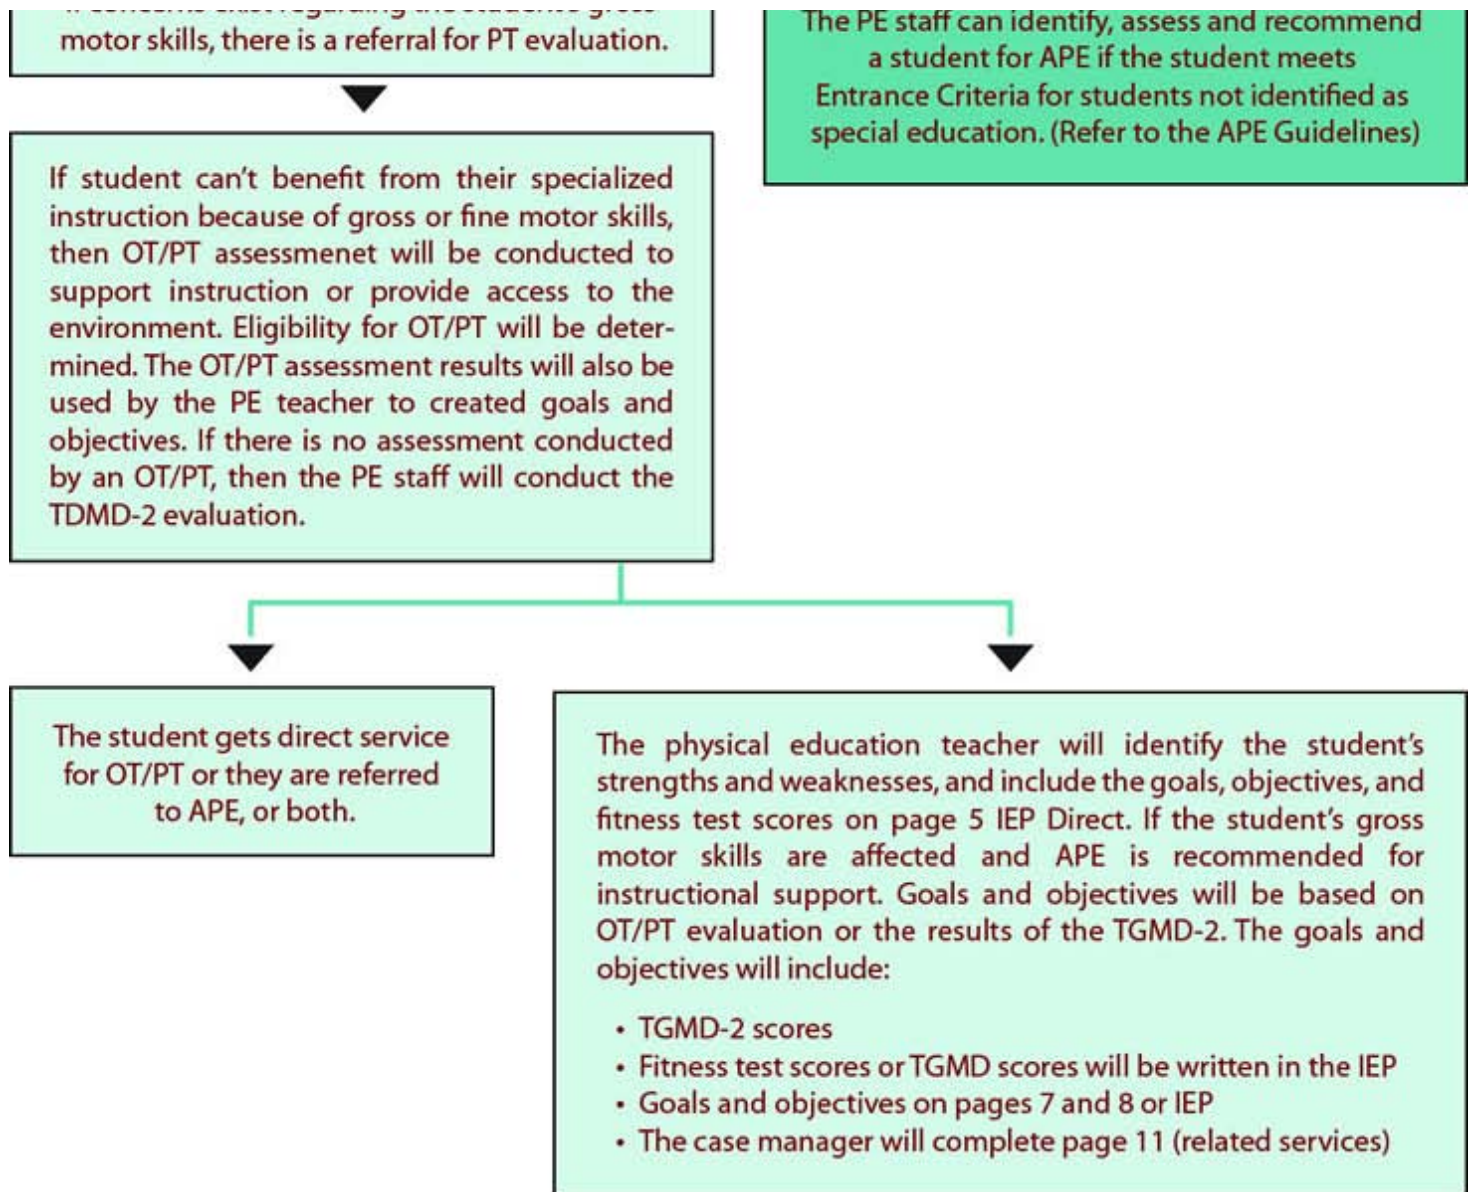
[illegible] motor skills, there is a referral for PT evaluation.

The PE staff can identify, assess and recommend a student for APE if the student meets Entrance Criteria for students not identified as special education. (Refer to the APE Guidelines)

If student can't benefit from their specialized instruction because of gross or fine motor skills, then OT/PT assessmenet will be conducted to support instruction or provide access to the environment. Eligibility for OT/PT will be determined. The OT/PT assessment results will also be used by the PE teacher to created goals and objectives. If there is no assessment conducted by an OT/PT, then the PE staff will conduct the TDMD-2 evaluation.

The student gets direct service for OT/PT or they are referred to APE, or both.

The physical education teacher will identify the student's strengths and weaknesses, and include the goals, objectives, and fitness test scores on page 5 IEP Direct. If the student's gross motor skills are affected and APE is recommended for instructional support. Goals and objectives will be based on OT/PT evaluation or the results of the TGMD-2. The goals and objectives will include:

• TGMD-2 scores
• Fitness test scores or TGMD scores will be written in the IEP
• Goals and objectives on pages 7 and 8 or IEP
• The case manager will complete page 11 (related services)